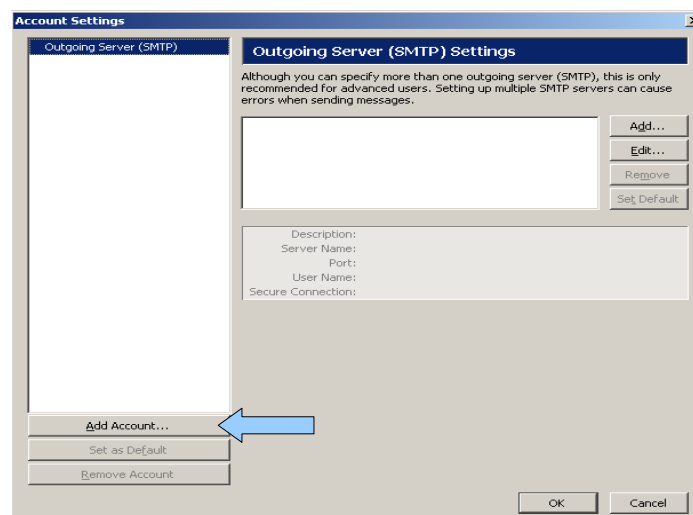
Account Settings

Outgoing Server (SMTP)

Outgoing Server (SMTP) Settings

Although you can specify more than one outgoing server (SMTP), this is only recommended for advanced users. Setting up multiple SMTP servers can cause errors when sending messages.

Add...
Edit...
Remove
Set Default

Description:
Server Name:
Port:
User Name:
Secure Connection:

Add Account...
Set as Default
Remove Account

OK
Cancel